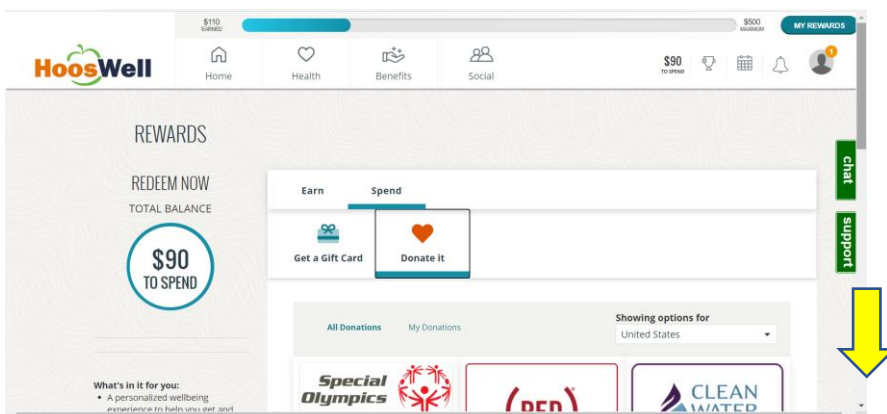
$110 EARNED

$500 MAXIMUM

MY REWARDS

HoosWell

Home

Health

Benefits

Social

$90 TO SPEND

1

REWARDS

REDEEM NOW

TOTAL BALANCE

$90 TO SPEND

What's in it for you:

• A personalized wellbeing experience to help you get and

Earn

Spend

Get a Gift Card

Donate it

All Donations

My Donations

Showing options for

United States

Special Olympics

(RED)

CLEAN WATER

chat

support